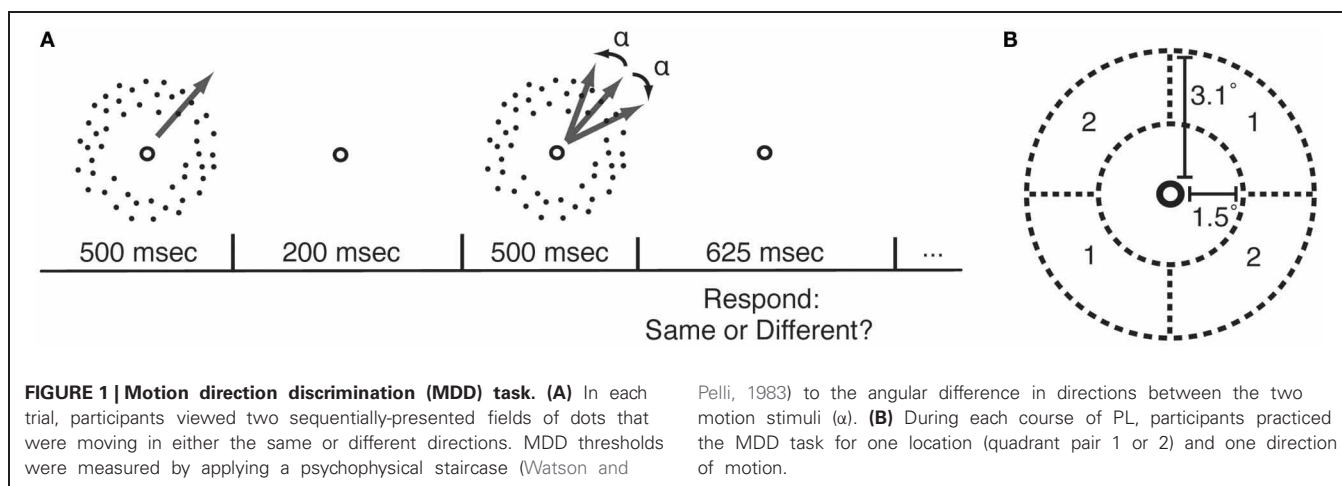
A

α

α

500 msec | 200 msec | 500 msec | 625 msec | ...

Respond: Same or Different?

B

3.1°

2

1

1.5°

1

2

**FIGURE 1 | Motion direction discrimination (MDD) task. (A)** In each trial, participants viewed two sequentially-presented fields of dots that were moving in either the same or different directions. MDD thresholds were measured by applying a psychophysical staircase (Watson and Pelli, 1983) to the angular difference in directions between the two motion stimuli (α). **(B)** During each course of PL, participants practiced the MDD task for one location (quadrant pair 1 or 2) and one direction of motion.